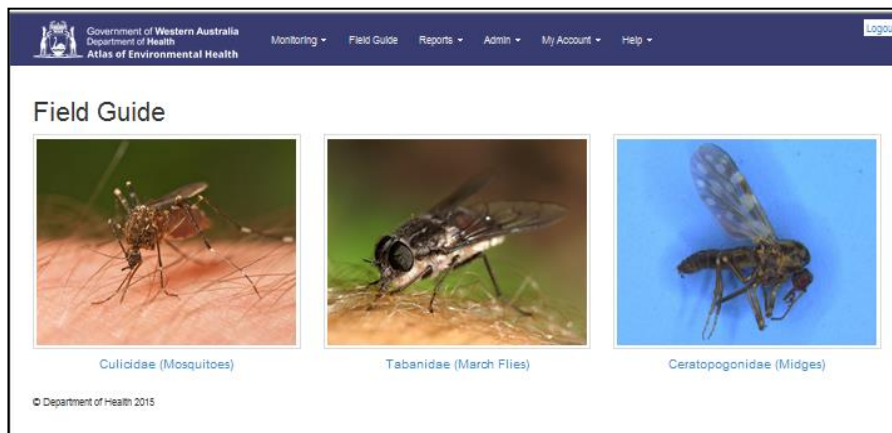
Government of Western Australia
Department of Health
Atlas of Environmental Health

Monitoring ▾ Field Guide Reports ▾ Admin ▾ My Account ▾ Help ▾

Logou

Field Guide

Culicidae (Mosquitoes)

Tabanidae (March Flies)

Ceratopogonidae (Midges)

© Department of Health 2015